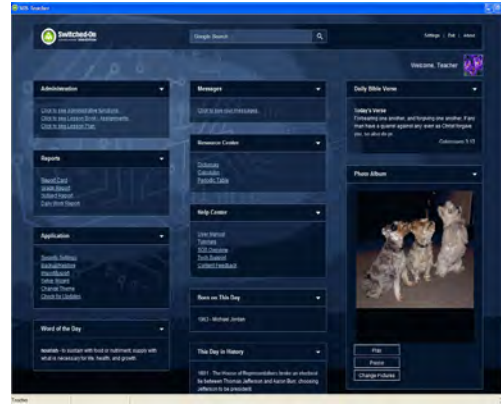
SOS Teacher

Switched-On Schoolhouse

Google Search

Settings | Exit | About

Welcome, Teacher

Administration

Click to view Administrative functions
Click to view Lesson Plan / Assignments
Click to view Lesson Plan

Messages

Click to view your messages

Daily Bible Verse

Today's Verse

Forbearing one another, and forgiving one another, if any man have a quarrel against any: even as Christ forgave you, so also do ye.

Colossians 3:13

Reports

Report Card
Grade Report
Subject Report
Daily Work Report

Resource Center

Dictionary
Calculator
Periodic Table

Help Center

User Manual
Tutorials
SOS Overview
Tech Support
Content Feedback

Photo Album

Application

Security Settings
Backup/Restore
Import/Export
Setup Wizard
Change Theme
Check for Updates

Born on This Day

1963 - Michael Jordan

Play
Pause
Change Pictures

Word of the Day

nourish - to sustain with food or nutriment; supply with what is necessary for life, health, and growth.

This Day in History

1801 - The House of Representatives broke an electoral tie between Thomas Jefferson and Aaron Burr, choosing Jefferson to be president.

Teacher